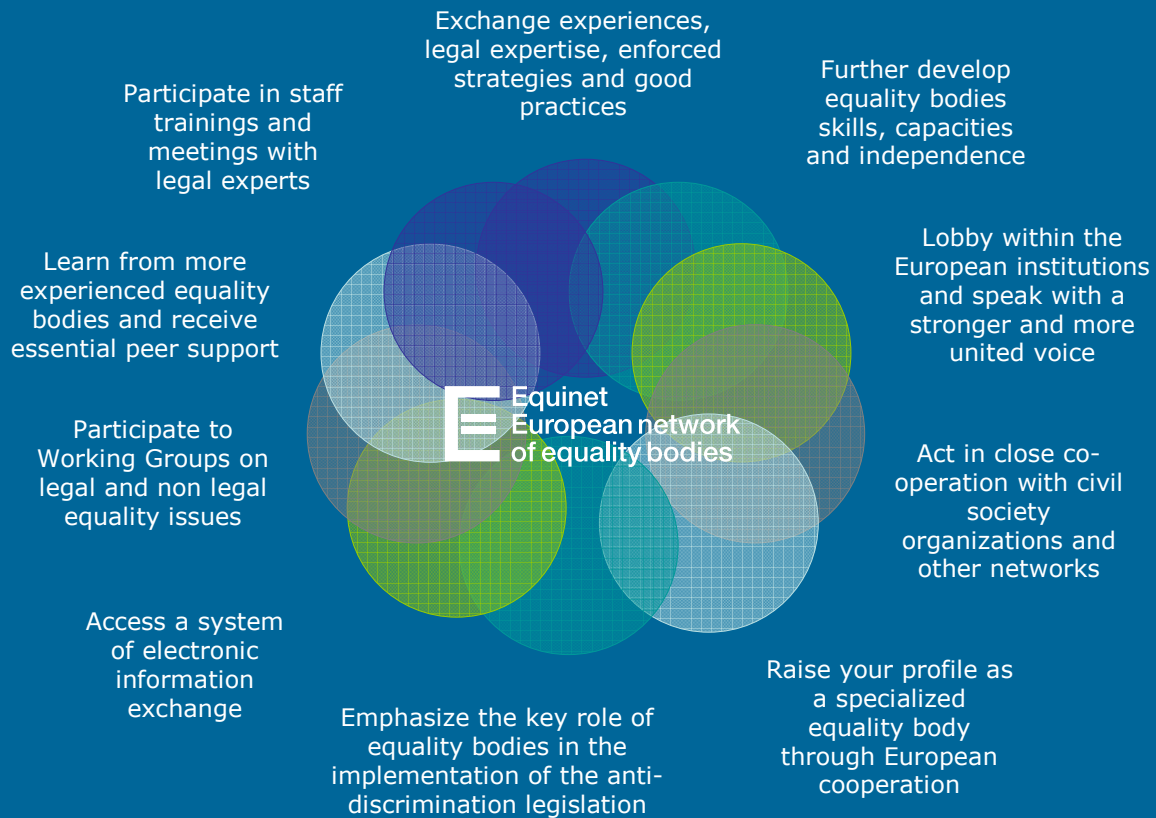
Exchange experiences, legal expertise, enforced strategies and good practices

Further develop equality bodies skills, capacities and independence

Lobby within the European institutions and speak with a stronger and more united voice

Act in close co-operation with civil society organizations and other networks

Raise your profile as a specialized equality body through European cooperation

Emphasize the key role of equality bodies in the implementation of the anti-discrimination legislation

Access a system of electronic information exchange

Participate to Working Groups on legal and non legal equality issues

Learn from more experienced equality bodies and receive essential peer support

Participate in staff trainings and meetings with legal experts

Equinet
European network of equality bodies